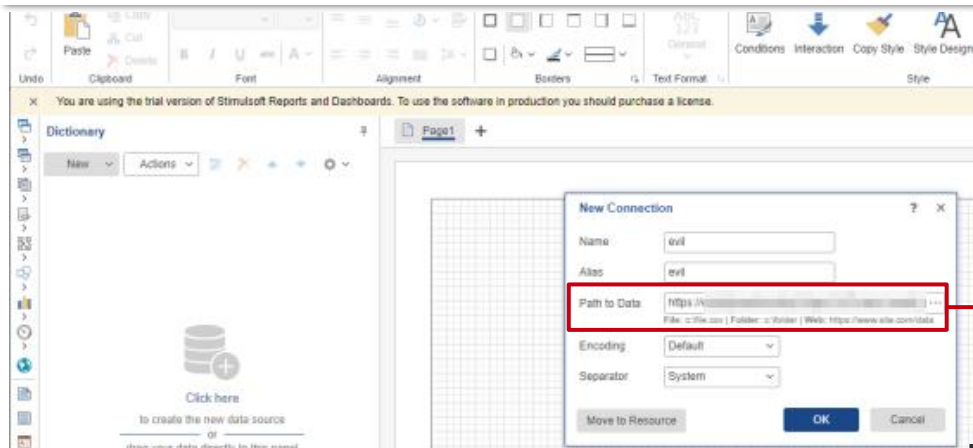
Undo
Paste
Copy
Cut
Delete
Clipboard
Font
Alignment
Borders
ABC
Text Format
Conditions
Interaction
Copy Style
Style Designer
Style

You are using the trial version of Stimulsoft Reports and Dashboards. To use the software in production you should purchase a license.

Dictionary
New
Actions
Page1
+

Click here
to create the new data source
or
drag your data directly to this panel

New Connection
?
×
Name
evil
Alias
evil
Path to Data
https://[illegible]
File: c:\file.csv | Folder: c:\folder | Web: https://www.site.com/data
Encoding
Default
Separator
System
Move to Resource
OK
Cancel